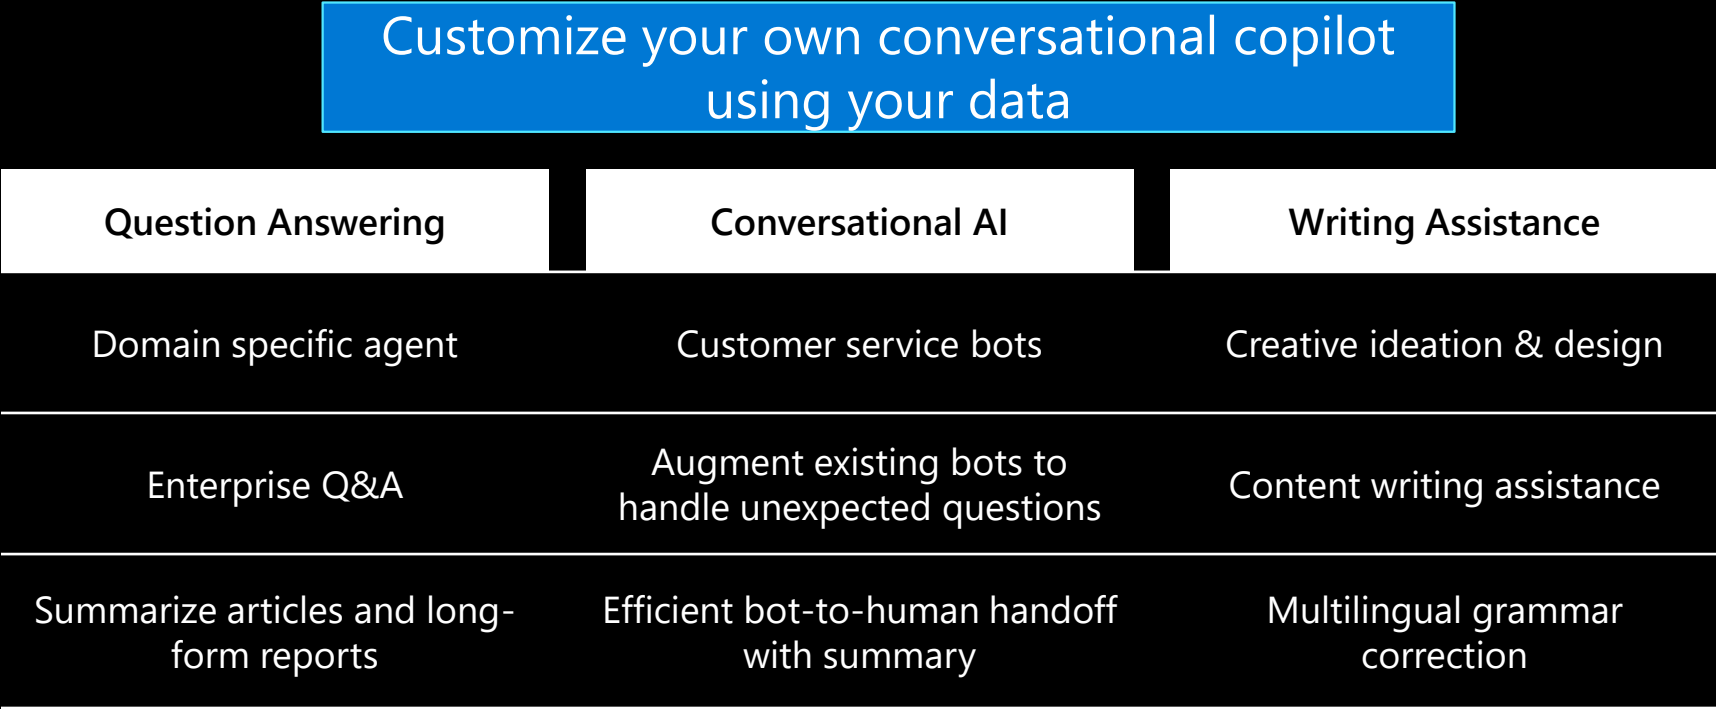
Customize your own conversational copilot using your data

| Question Answering | Conversational AI | Writing Assistance |
|---|---|---|
| Domain specific agent | Customer service bots | Creative ideation & design |
| Enterprise Q&A | Augment existing bots to handle unexpected questions | Content writing assistance |
| Summarize articles and long-form reports | Efficient bot-to-human handoff with summary | Multilingual grammar correction |